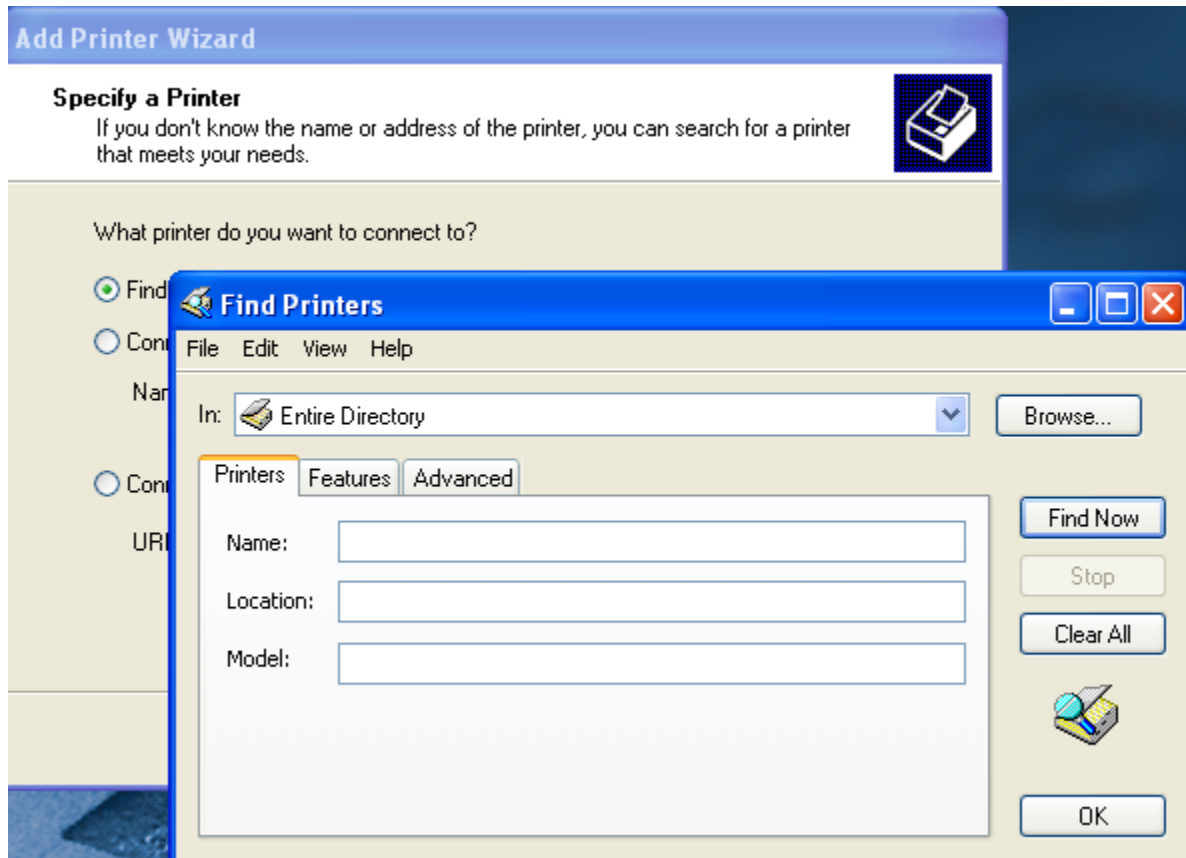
Add Printer Wizard

Specify a Printer
If you don't know the name or address of the printer, you can search for a printer that meets your needs.

What printer do you want to connect to?

Find
Con
Nar
Con
URI

Find Printers

File Edit View Help

In: Entire Directory

Browse...

Printers Features Advanced

Name:
Location:
Model:

Find Now
Stop
Clear All

OK